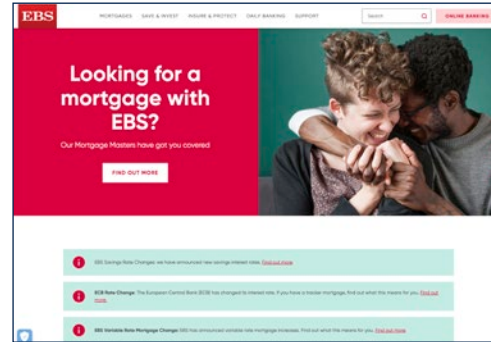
EBS

MORTGAGES SAVE & INVEST ASSURE & PROTECT DAILY BANKING SUPPORT

Search

ONLINE BANKING

Looking for a mortgage with EBS?

Our Mortgage Masters have got you covered

FIND OUT MORE

EBS Savings Rate Changes: we have announced new savings interest rates. Find out more

ECB Rate Change: The European Central Bank (ECB) has changed its interest rate. If you have a tracker mortgage, find out what this means for you. Find out more

EBS Variable Rate Mortgage Change: EBS has announced variable rate mortgage increases. Find out what this means for you. Find out more